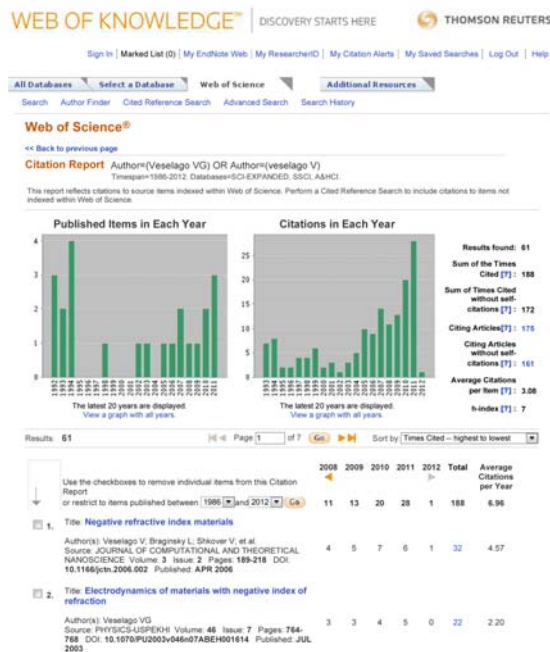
WEB OF KNOWLEDGE™ | DISCOVERY STARTS HERE

THOMSON REUTERS

Sign In | Marked List (0) | My EndNote Web | My ResearcherID | My Citation Alerts | My Saved Searches | Log Out | Help

All Databases | Select a Database | Web of Science | Additional Resources

Search | Author Finder | Cited Reference Search | Advanced Search | Search History

Web of Science®

<< Back to previous page

Citation Report Author=(Veselago VG) OR Author=(veselago V)
Timespan=1986-2012. Databases=SCI-EXPANDED, SSCI, A&HCI.

This report reflects citations to source items indexed within Web of Science. Perform a Cited Reference Search to include citations to items not indexed within Web of Science.

Published Items in Each Year

The latest 20 years are displayed.
View a graph with all years.

Citations in Each Year

The latest 20 years are displayed.
View a graph with all years.

Results found: 61

Sum of the Times Cited [?] : 188

Sum of Times Cited without self-citations [?] : 172

Citing Articles [?] : 176

Citing Articles without self-citations [?] : 161

Average Citations per Item [?] : 3.08

h-index [?] : 7

Results: 61

Page 1 of 7 Go

Sort by: Times Cited -- highest to lowest

Use the checkboxes to remove individual items from this Citation Report
or restrict to items published between 1986 and 2012 Go

| | 2008 | 2009 | 2010 | 2011 | 2012 | Total | Average Citations per Year |
|---|---|---|---|---|---|---|---|
| | 11 | 13 | 20 | 28 | 1 | 188 | 6.96 |
| 1. Title: Negative refractive index materials<br>Author(s): Veselago V; Braginsky L; Shklover V; et al.<br>Source: JOURNAL OF COMPUTATIONAL AND THEORETICAL NANOSCIENCE Volume: 3 Issue: 2 Pages: 189-218 DOI: 10.1166/jctn.2006.002 Published: APR 2006 | 4 | 5 | 7 | 6 | 1 | 32 | 4.57 |
| 2. Title: Electrodynamics of materials with negative index of refraction<br>Author(s): Veselago VG<br>Source: PHYSICS-USPEKHI Volume: 46 Issue: 7 Pages: 764-768 DOI: 10.1070/PU2003v046n07ABEH001614 Published: JUL 2003 | 3 | 3 | 4 | 5 | 0 | 22 | 2.20 |